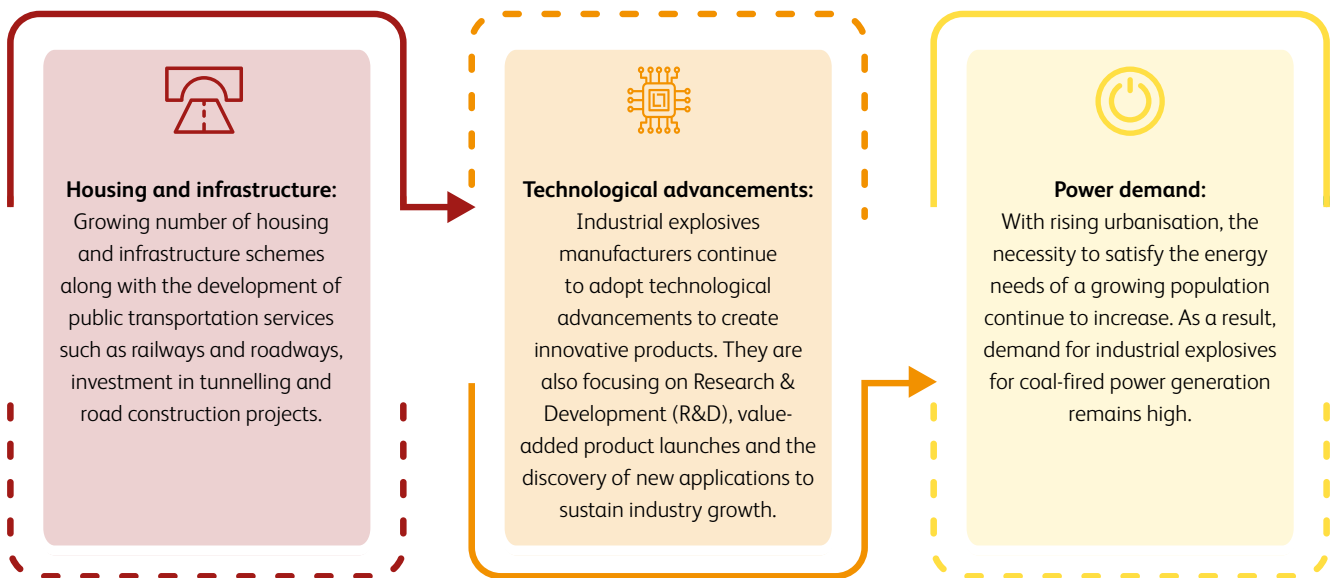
**Housing and infrastructure:**
Growing number of housing and infrastructure schemes along with the development of public transportation services such as railways and roadways, investment in tunnelling and road construction projects.

**Technological advancements:**
Industrial explosives manufacturers continue to adopt technological advancements to create innovative products. They are also focusing on Research & Development (R&D), value-added product launches and the discovery of new applications to sustain industry growth.

**Power demand:**
With rising urbanisation, the necessity to satisfy the energy needs of a growing population continue to increase. As a result, demand for industrial explosives for coal-fired power generation remains high.